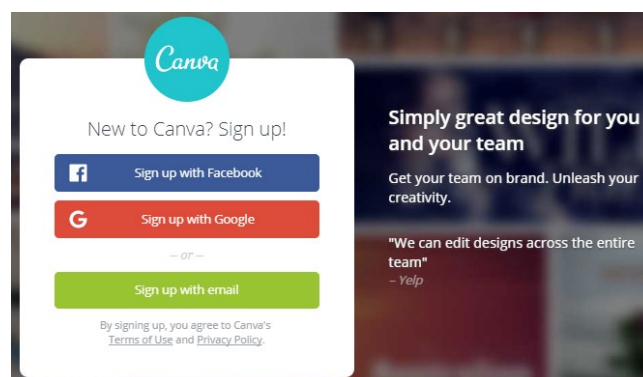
Canva

New to Canva? Sign up!

f Sign up with Facebook

G Sign up with Google

– or –

Sign up with email

By signing up, you agree to Canva's Terms of Use and Privacy Policy.

Simply great design for you and your team

Get your team on brand. Unleash your creativity.

"We can edit designs across the entire team"
– Yelp